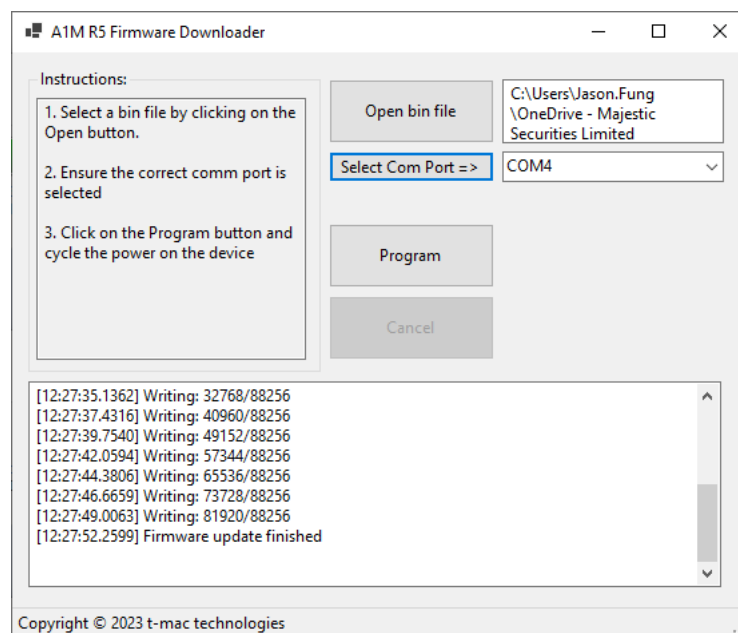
A1M R5 Firmware Downloader

Instructions:

1. Select a bin file by clicking on the Open button.

2. Ensure the correct comm port is selected

3. Click on the Program button and cycle the power on the device

Open bin file

C:\Users\Jason.Fung \OneDrive - Majestic Securities Limited

Select Com Port =>

COM4

Program

Cancel

[12:27:35.1362] Writing: 32768/88256
[12:27:37.4316] Writing: 40960/88256
[12:27:39.7540] Writing: 49152/88256
[12:27:42.0594] Writing: 57344/88256
[12:27:44.3806] Writing: 65536/88256
[12:27:46.6659] Writing: 73728/88256
[12:27:49.0063] Writing: 81920/88256
[12:27:52.2599] Firmware update finished

Copyright © 2023 t-mac technologies